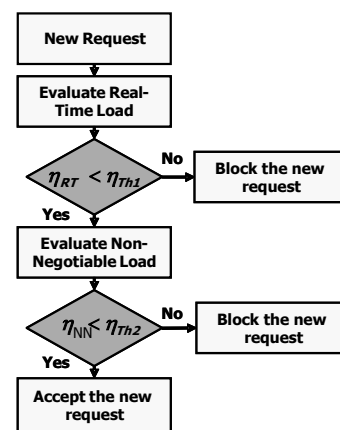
New Request

Evaluate Real-Time Load

$\eta_{RT} < \eta_{Th1}$

No

Block the new request

Yes

Evaluate Non-Negotiable Load

$\eta_{NN} < \eta_{Th2}$

No

Block the new request

Yes

Accept the new request